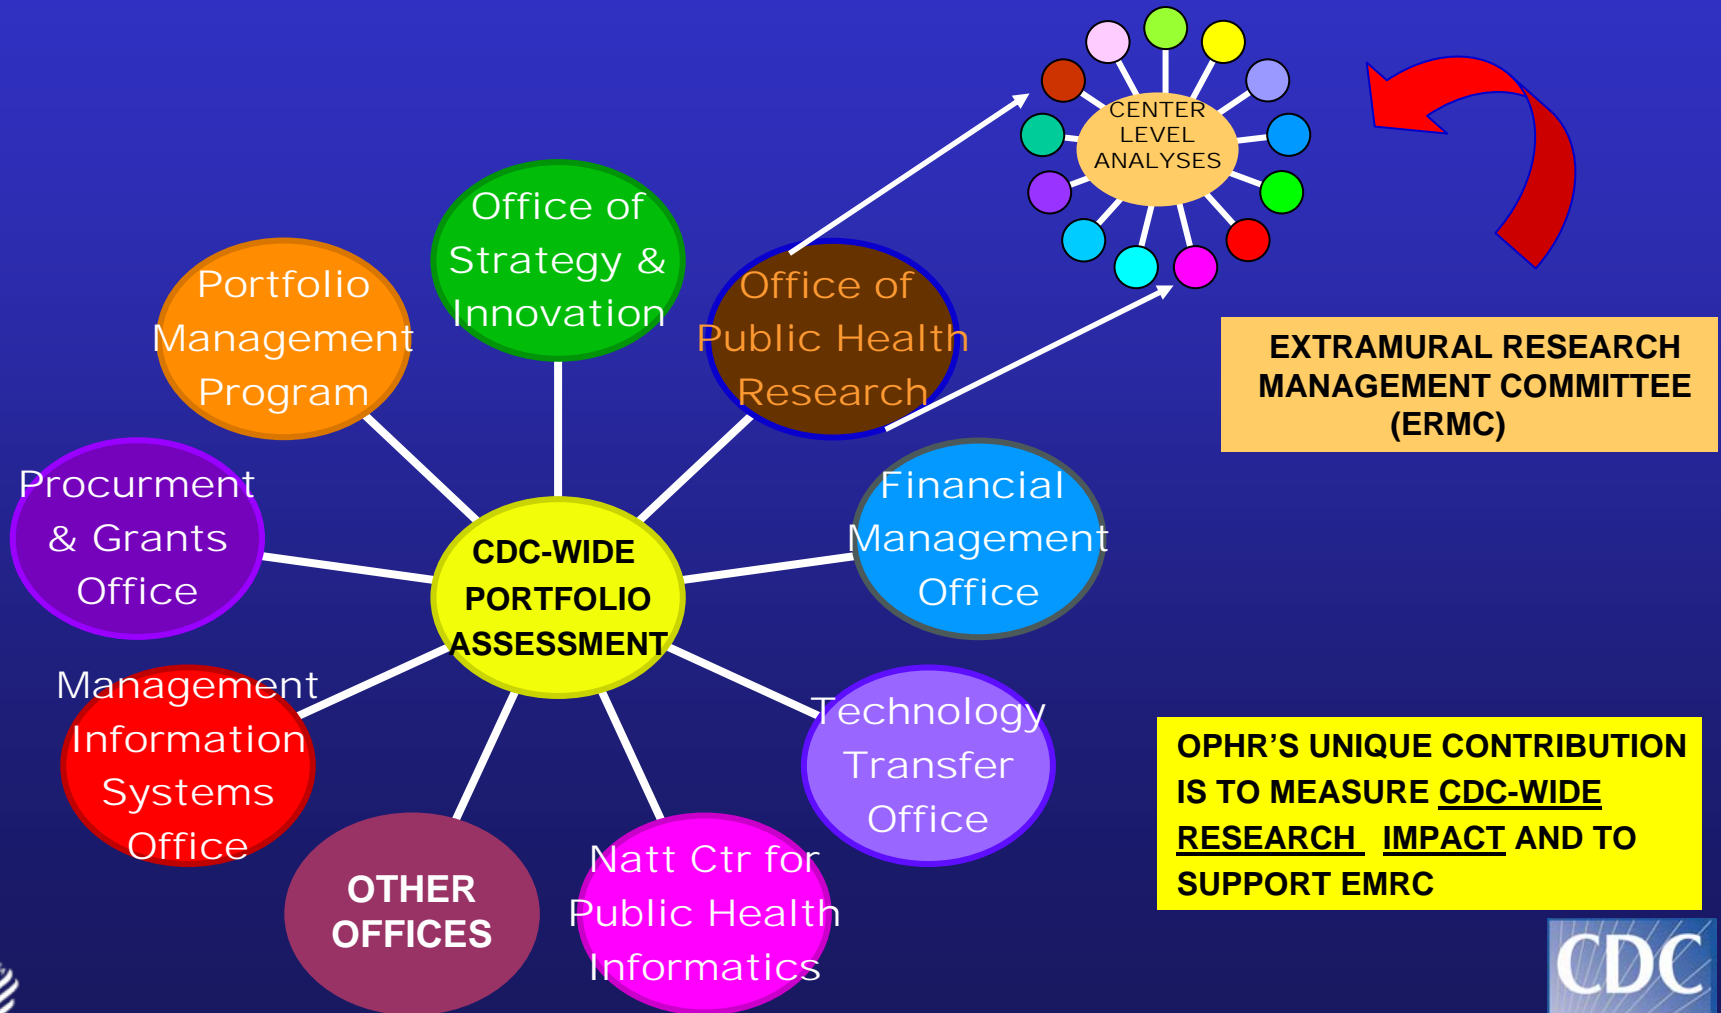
CENTER LEVEL ANALYSES

Office of Strategy & Innovation

Portfolio Management Program

Office of Public Health Research

EXTRAMURAL RESEARCH MANAGEMENT COMMITTEE (ERMC)

Procurment & Grants Office

CDC-WIDE PORTFOLIO ASSESSMENT

Financial Management Office

Management Information Systems Office

Technology Transfer Office

OPHR'S UNIQUE CONTRIBUTION IS TO MEASURE CDC-WIDE RESEARCH IMPACT AND TO SUPPORT EMRC

OTHER OFFICES

Natt Ctr for Public Health Informatics

CDC